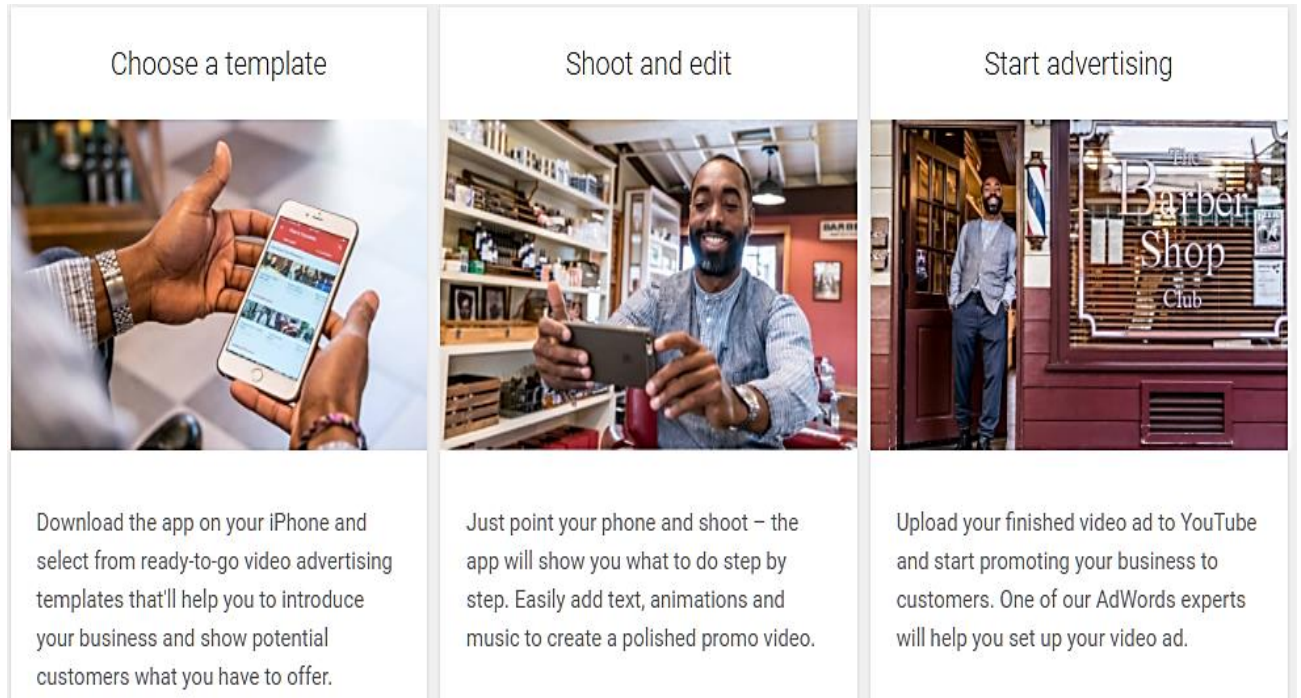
Choose a template

Download the app on your iPhone and select from ready-to-go video advertising templates that'll help you to introduce your business and show potential customers what you have to offer.

Shoot and edit

BARBE

Just point your phone and shoot – the app will show you what to do step by step. Easily add text, animations and music to create a polished promo video.

Start advertising

The Barber Shop Club

Upload your finished video ad to YouTube and start promoting your business to customers. One of our AdWords experts will help you set up your video ad.